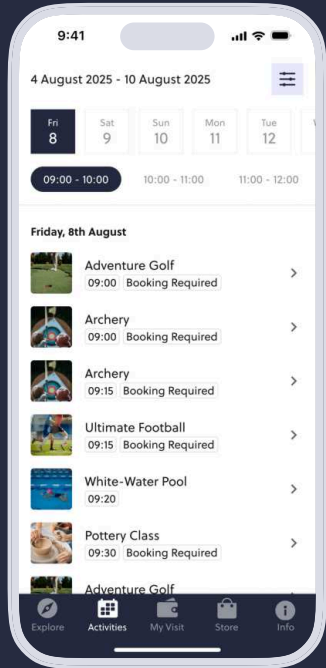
9:41

4 August 2025 - 10 August 2025

Fri 8
Sat 9
Sun 10
Mon 11
Tue 12

09:00 - 10:00
10:00 - 11:00
11:00 - 12:00

Friday, 8th August

Adventure Golf
09:00 Booking Required

Archery
09:00 Booking Required

Archery
09:15 Booking Required

Ultimate Football
09:15 Booking Required

White-Water Pool
09:20

Pottery Class
09:30 Booking Required

Adventure Golf

Explore
Activities
My Visit
Store
Info